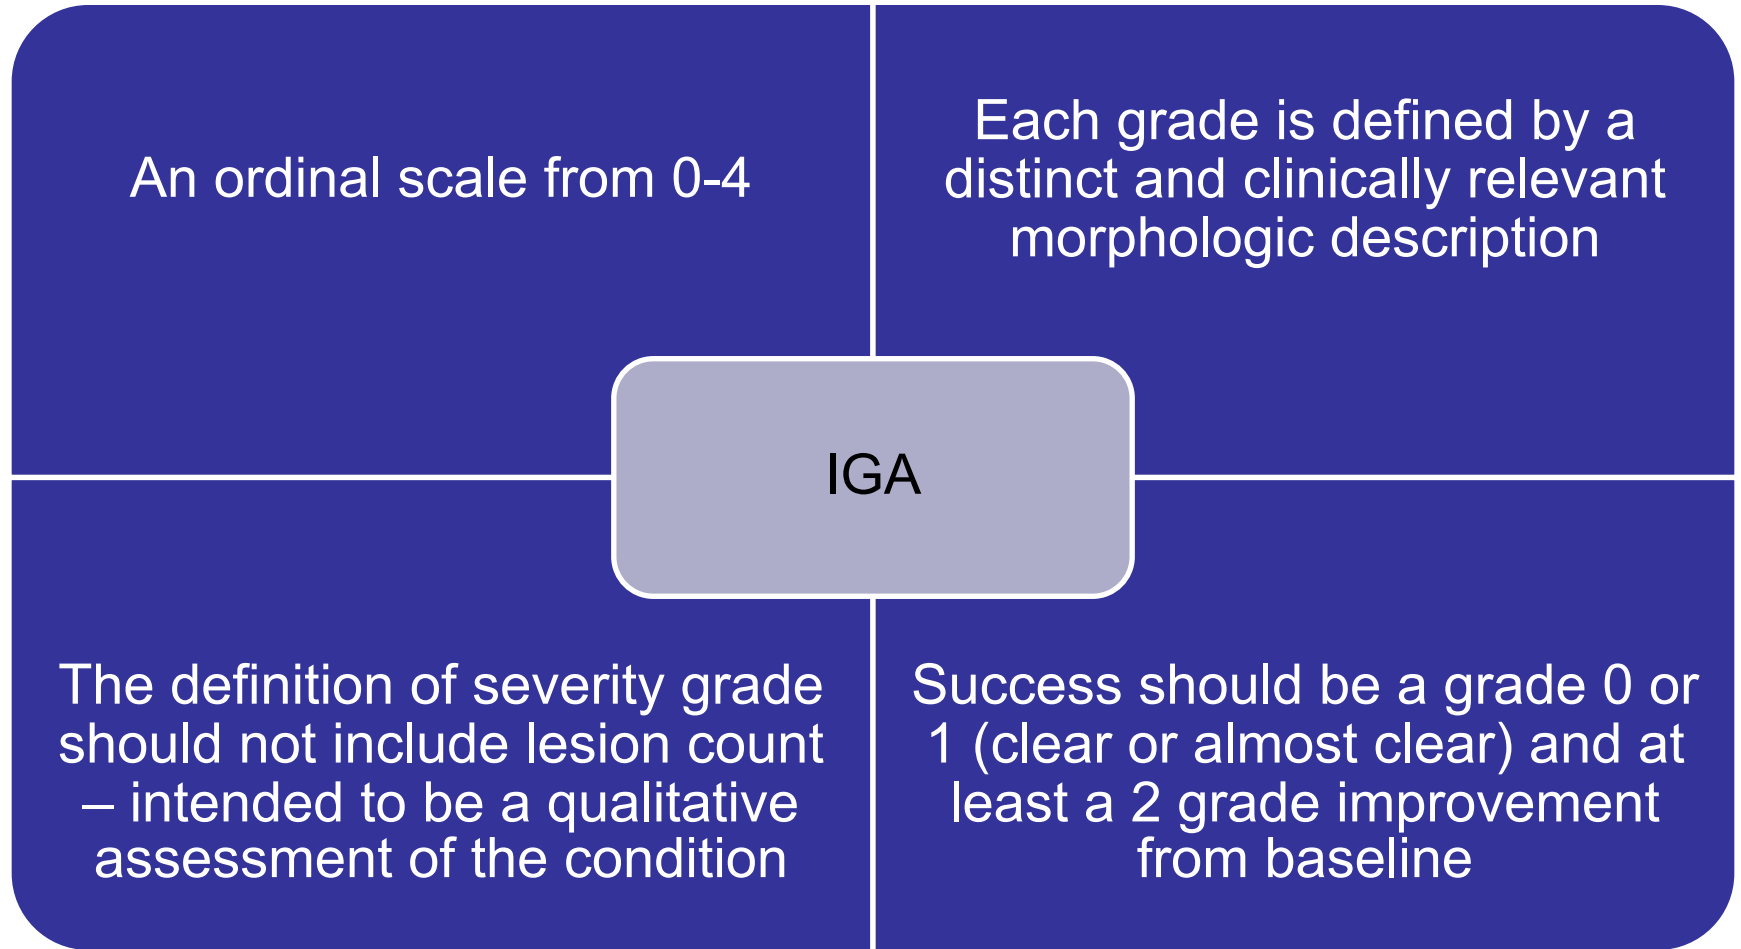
An ordinal scale from 0-4

Each grade is defined by a distinct and clinically relevant morphologic description

IGA

The definition of severity grade should not include lesion count – intended to be a qualitative assessment of the condition

Success should be a grade 0 or 1 (clear or almost clear) and at least a 2 grade improvement from baseline